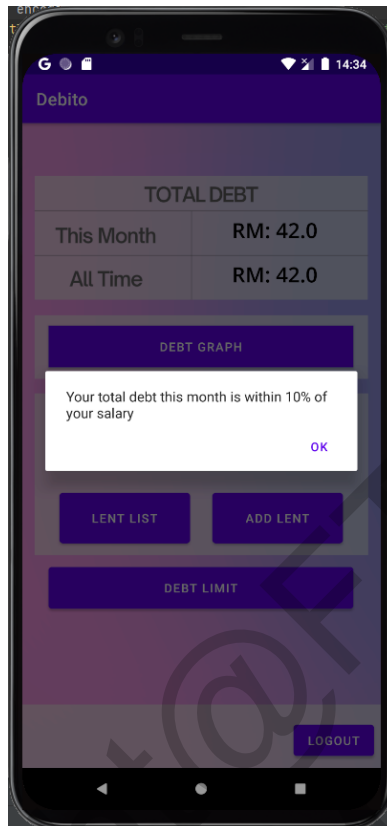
G

14:34

Debito

| TOTAL DEBT | |
|---|---|
| This Month | RM: 42.0 |
| All Time | RM: 42.0 |

DEBT GRAPH

Your total debt this month is within 10% of your salary

OK

LENT LIST

ADD LENT

DEBT LIMIT

LOGOUT